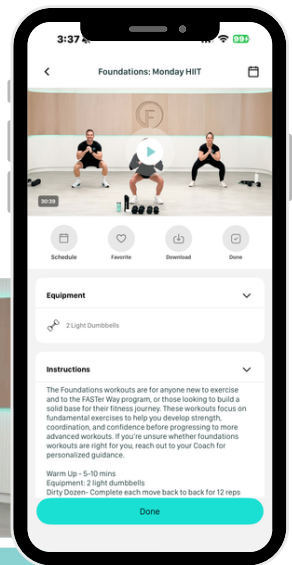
3:37 99+

Foundations: Monday HIIT

30:39

Schedule
Favorite
Download
Done

Equipment

2 Light Dumbbells

Instructions

The Foundations workouts are for anyone new to exercise and to the FASTer Way program, or those looking to build a solid base for their fitness journey. These workouts focus on fundamental exercises to help you develop strength, coordination, and confidence before progressing to more advanced workouts. If you're unsure whether foundations workouts are right for you, reach out to your Coach for personalized guidance.

Warm Up - 5-10 mins
Equipment: 2 light dumbbells
Dirty Dozen- Complete each move back to back for 12 reps

Done